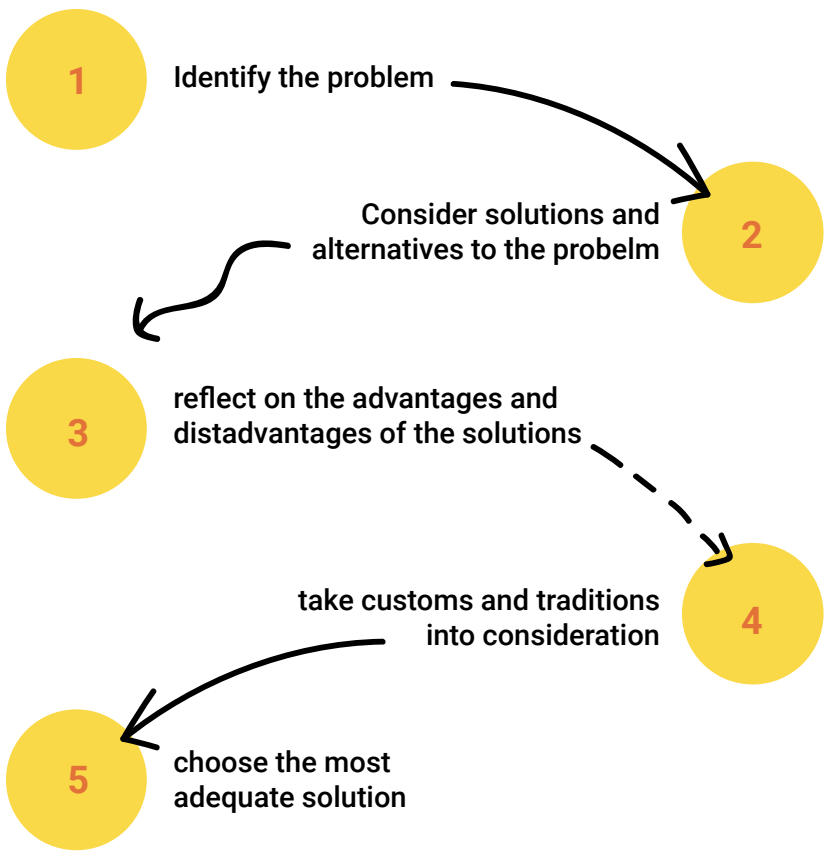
1

Identify the problem

Consider solutions and alternatives to the probelm

2

3

reflect on the advantages and distadvantages of the solutions

take customs and traditions into consideration

4

5

choose the most adequate solution